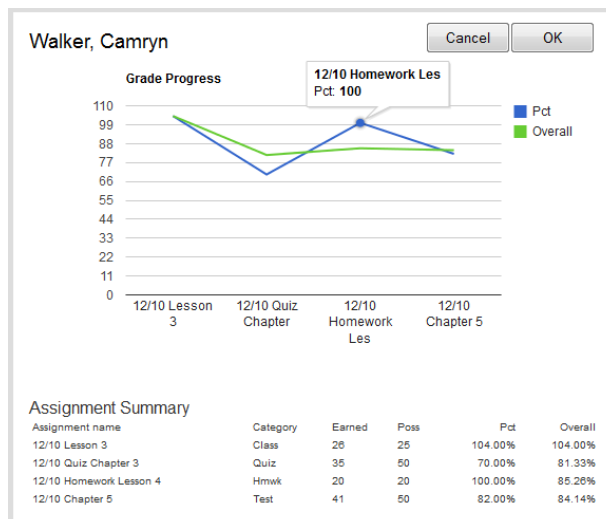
Walker, Camryn

Cancel
OK

Grade Progress

12/10 Homework Les
Pct: **100**

110
99
88
77
66
55
44
33
22
11
0

12/10 Lesson 3
12/10 Quiz Chapter
12/10 Homework Les
12/10 Chapter 5

Pct
Overall

Assignment Summary

| Assignment name | Category | Earned | Poss | Pct | Overall |
|---|---|---|---|---|---|
| 12/10 Lesson 3 | Class | 26 | 25 | 104.00% | 104.00% |
| 12/10 Quiz Chapter 3 | Quiz | 35 | 50 | 70.00% | 81.33% |
| 12/10 Homework Lesson 4 | Hmwk | 20 | 20 | 100.00% | 85.26% |
| 12/10 Chapter 5 | Test | 41 | 50 | 82.00% | 84.14% |